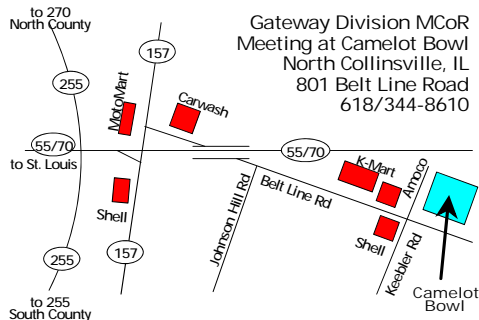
Gateway Division MCoR
Meeting at Camelot Bowl
North Collinsville, IL
801 Belt Line Road
618/344-8610

to 270
North County

255

157

MotoMart

Carwash

55/70
to St. Louis

55/70

K-Mart

Amoco

Shell

Johnson Hill Rd

Belt Line Rd

Shell

Keebler Rd

Camelot
Bowl

255

157

to 255
South County